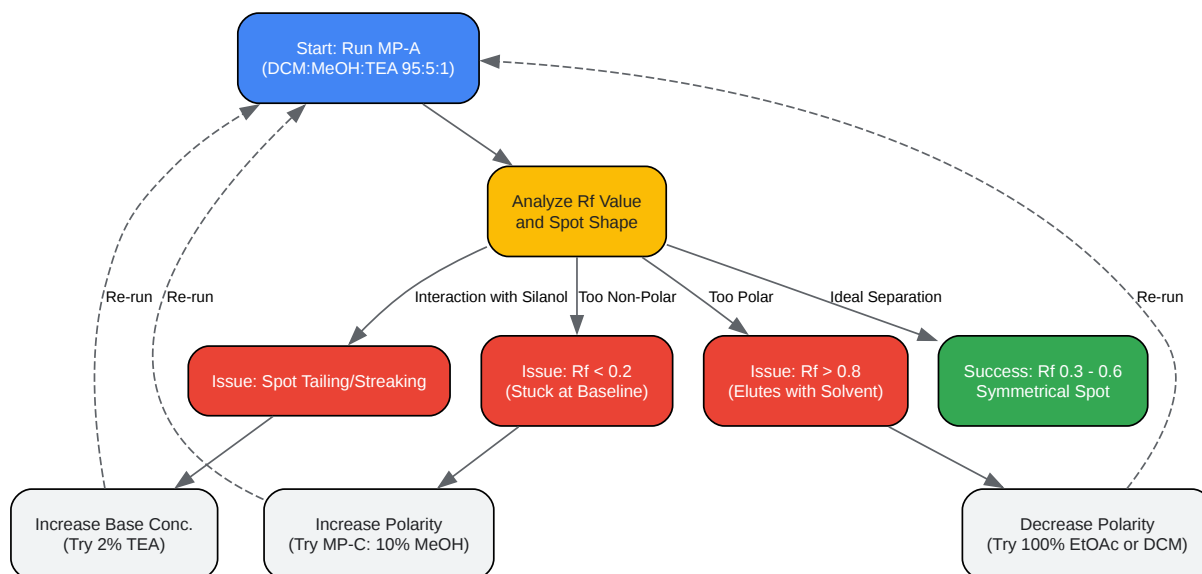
Start: Run MP-A
(DCM:MeOH:TEA 95:5:1)

Analyze Rf Value
and Spot Shape

Interaction with Silanol

Too Non-Polar

Too Polar

Ideal Separation

Issue: Spot Tailing/Streaking

Issue: Rf < 0.2
(Stuck at Baseline)

Issue: Rf > 0.8
(Elutes with Solvent)

Success: Rf 0.3 - 0.6
Symmetrical Spot

Re-run

Re-run

Re-run

Increase Base Conc.
(Try 2% TEA)

Increase Polarity
(Try MP-C: 10% MeOH)

Decrease Polarity
(Try 100% EtOAc or DCM)